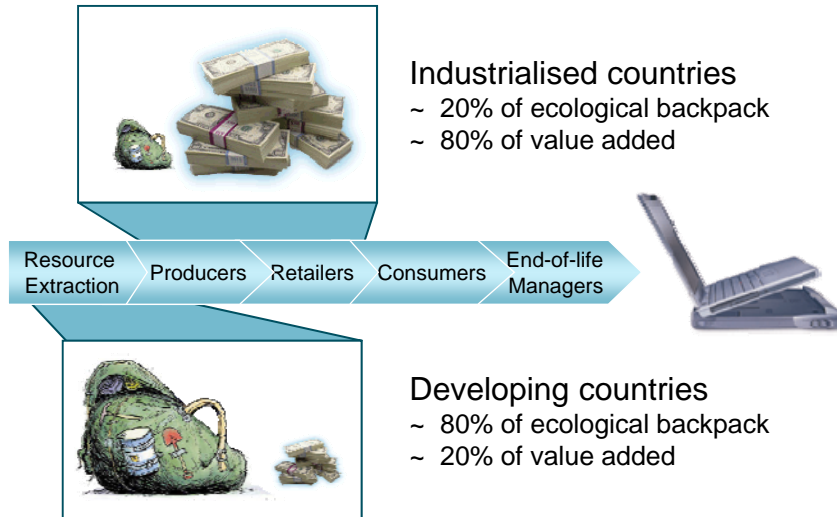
Industrialised countries
~ 20% of ecological backpack
~ 80% of value added

Resource Extraction

Producers

Retailers

Consumers

End-of-life Managers

Developing countries
~ 80% of ecological backpack
~ 20% of value added